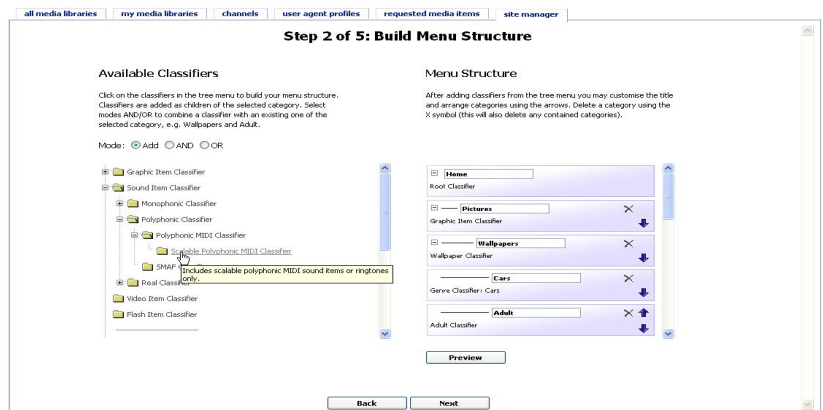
all media libraries | my media libraries | channels | user agent profiles | requested media items | site manager

Step 2 of 5: Build Menu Structure

Available Classifiers

Click on the classifiers in the tree menu to build your menu structure. Classifiers are added as children of the selected category. Select modes AND/OR to combine a classifier with an existing one of the selected category, e.g. Wallpapers and Adult.

Mode: Add AND OR

Graphic Item Classifier
Sound Item Classifier
Monophonic Classifier
Polyphonic Classifier
Polyphonic MIDI Classifier
Scalable Polyphonic MIDI Classifier
SMAF
Includes scalable polyphonic MIDI sound items or ringtones only.
Real Classifier
Video Item Classifier
Flash Item Classifier

Menu Structure

After adding classifiers from the tree menu you may customise the title and arrange categories using the arrows. Delete a category using the X symbol (this will also delete any contained categories).

Home
Root Classifier

Pictures
Graphic Item Classifier

Wallpapers
Wallpaper Classifier

Cars
Genre Classifier: Cars

Adult
Adult Classifier

Preview

Back Next